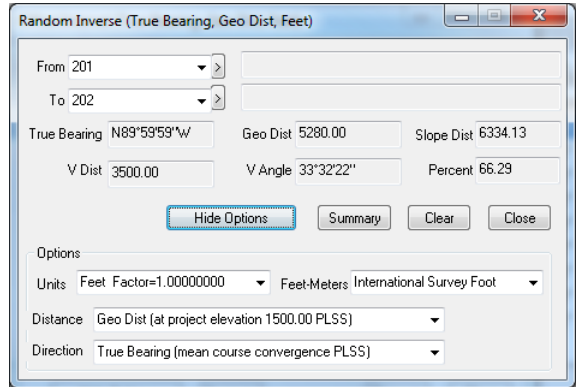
Random Inverse (True Bearing, Geo Dist, Feet)

From 201 >

To 202 >

True Bearing N89°59'59"W

Geo Dist 5280.00

Slope Dist 6334.13

V Dist 3500.00

V Angle 33°32'22"

Percent 66.29

Hide Options

Summary

Clear

Close

Options

Units Feet Factor=1.00000000

Feet-Meters International Survey Foot

Distance Geo Dist (at project elevation 1500.00 PLSS)

Direction True Bearing (mean course convergence PLSS)